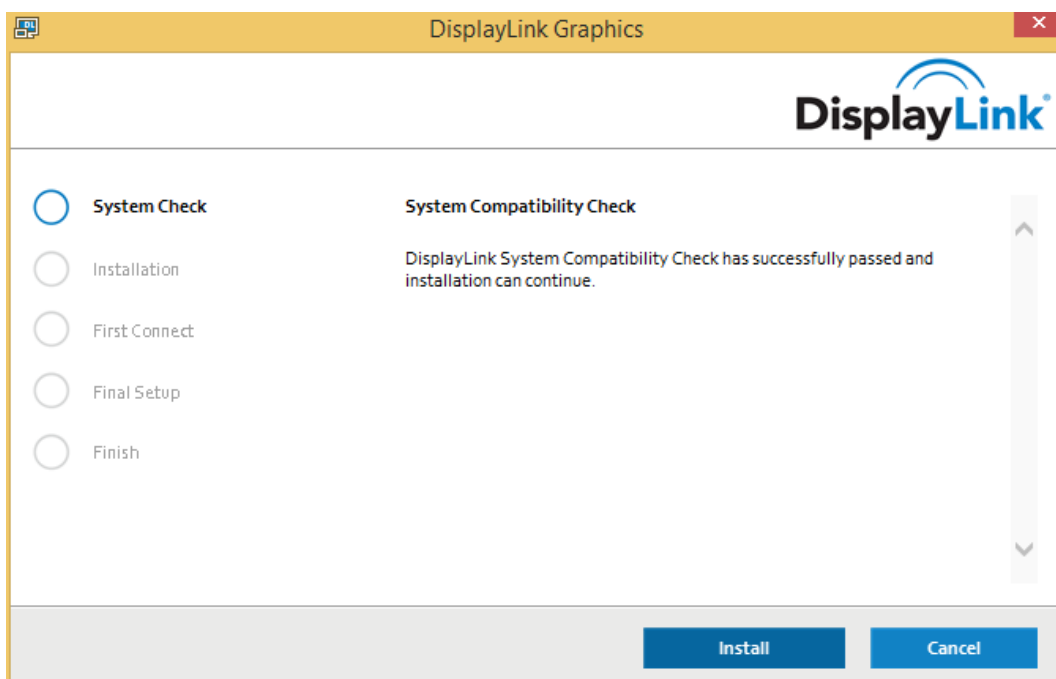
DisplayLink Graphics

DisplayLink

System Check

Installation

First Connect

Final Setup

Finish

System Compatibility Check

DisplayLink System Compatibility Check has successfully passed and installation can continue.

Install

Cancel